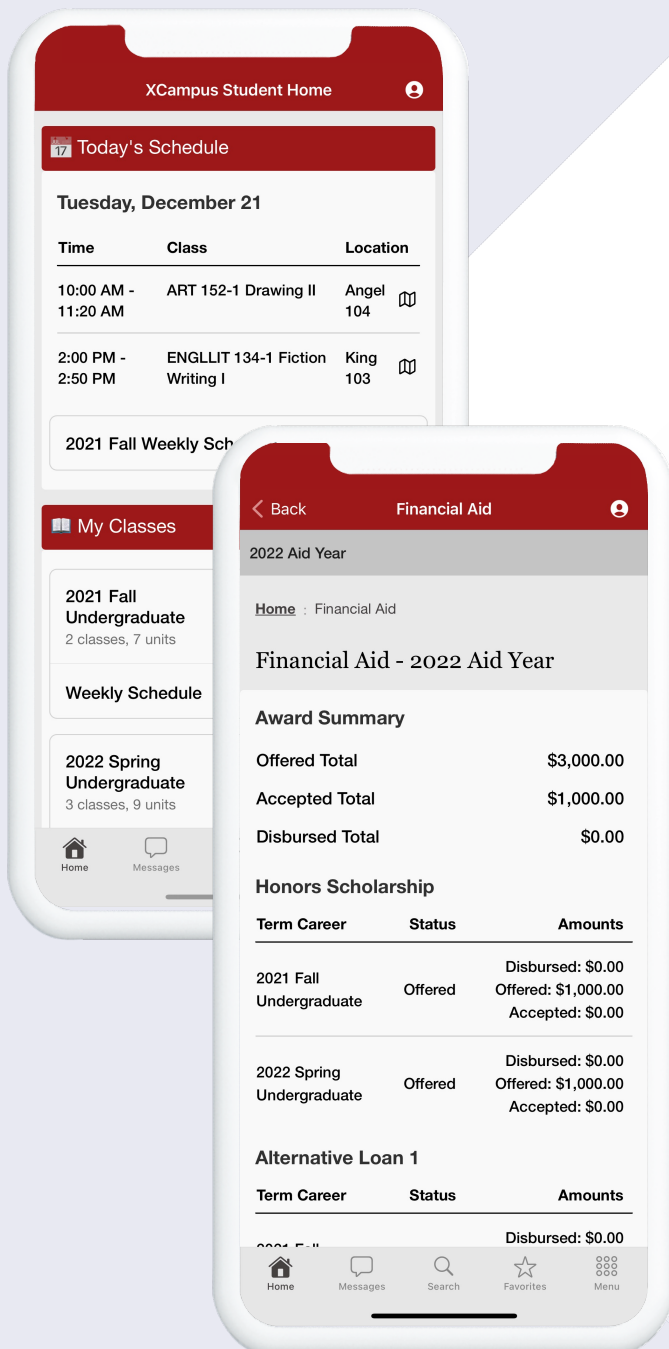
XCampus Student Home

Today's Schedule

Tuesday, December 21

| Time | Class | Location |
|---|---|---|
| 10:00 AM - 11:20 AM | ART 152-1 Drawing II | Angel 104 |
| 2:00 PM - 2:50 PM | ENGLLIT 134-1 Fiction Writing I | King 103 |

2021 Fall Weekly Sch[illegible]

My Classes

2021 Fall Undergraduate
2 classes, 7 units

Weekly Schedule

2022 Spring Undergraduate
3 classes, 9 units

Home Messages

Back Financial Aid

2022 Aid Year

Home : Financial Aid

Financial Aid - 2022 Aid Year

Award Summary

| | |
|---|---|
| Offered Total | $3,000.00 |
| Accepted Total | $1,000.00 |
| Disbursed Total | $0.00 |

Honors Scholarship

| Term Career | Status | Amounts |
|---|---|---|
| 2021 Fall Undergraduate | Offered | Disbursed: $0.00 Offered: $1,000.00 Accepted: $0.00 |
| 2022 Spring Undergraduate | Offered | Disbursed: $0.00 Offered: $1,000.00 Accepted: $0.00 |

Alternative Loan 1

| Term Career | Status | Amounts |
|---|---|---|
| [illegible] | | Disbursed: $0.00 |

Home Messages Search Favorites Menu